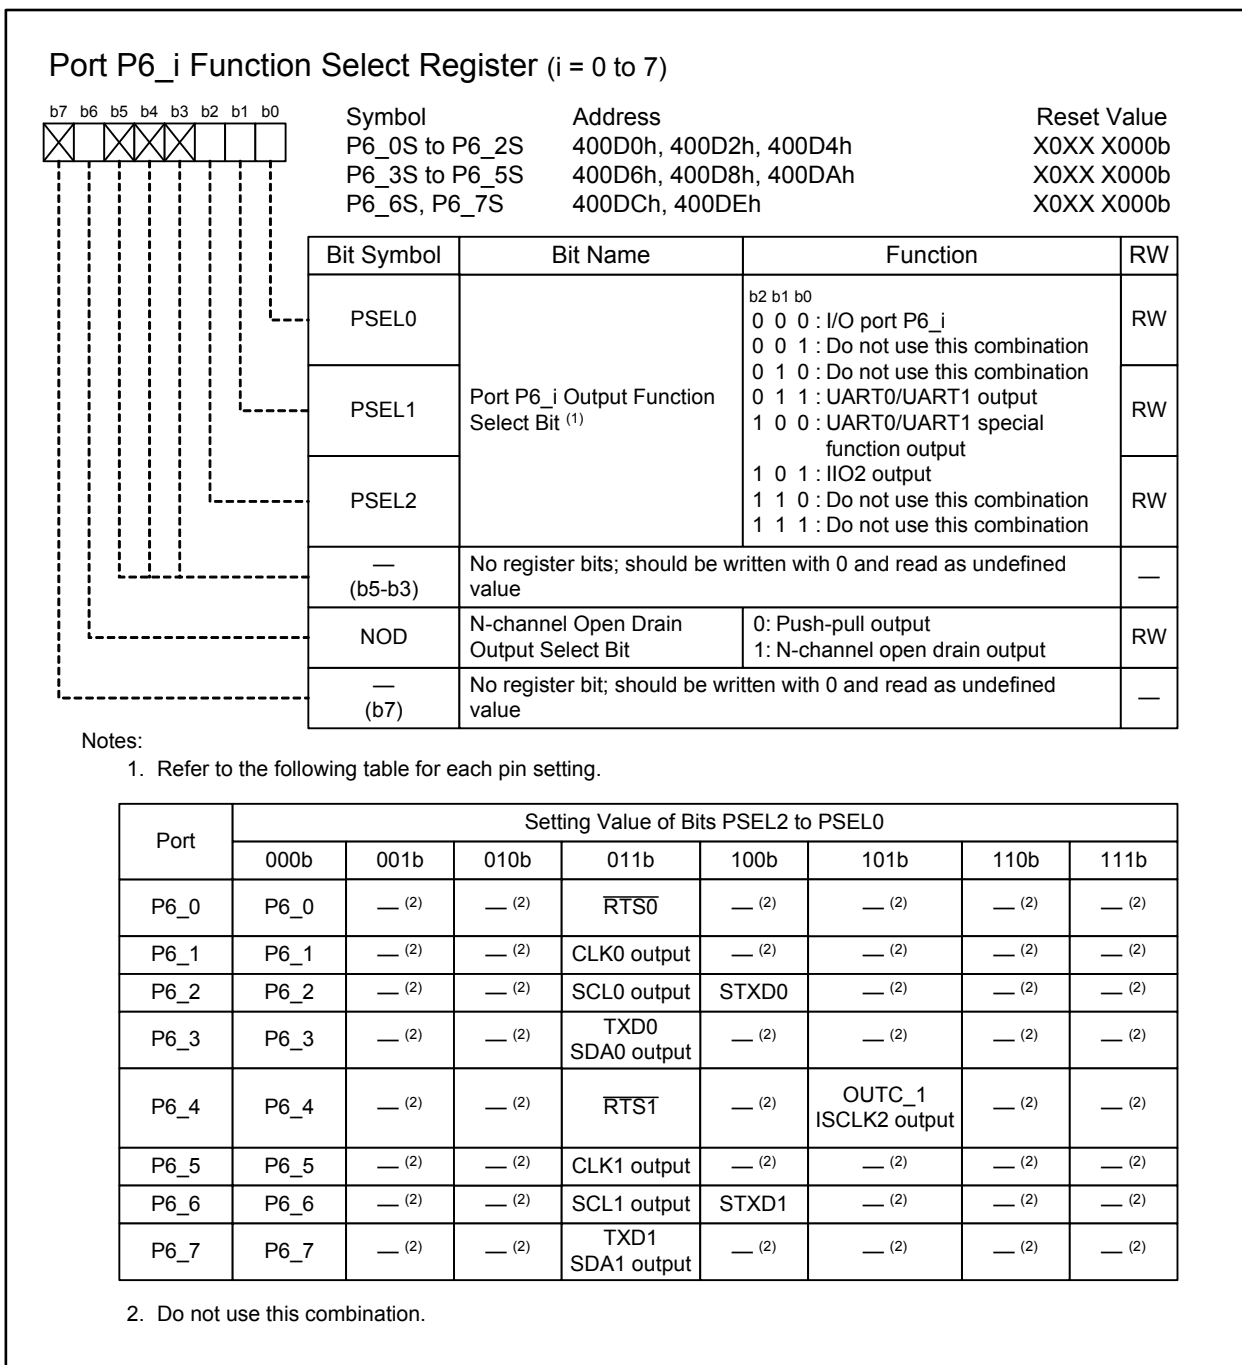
Port P6_i Function Select Register (i = 0 to 7)

b7 b6 b5 b4 b3 b2 b1 b0

| Symbol | Address | Reset Value |
|---|---|---|
| P6_0S to P6_2S | 400D0h, 400D2h, 400D4h | X0XX X000b |
| P6_3S to P6_5S | 400D6h, 400D8h, 400DAh | X0XX X000b |
| P6_6S, P6_7S | 400DCh, 400DEh | X0XX X000b |

| Bit Symbol | Bit Name | Function | RW |
|---|---|---|---|
| PSEL0 | Port P6_i Output Function Select Bit $^{(1)}$ | b2 b1 b0<br>0 0 0 : I/O port P6_i<br>0 0 1 : Do not use this combination<br>0 1 0 : Do not use this combination<br>0 1 1 : UART0/UART1 output<br>1 0 0 : UART0/UART1 special function output<br>1 0 1 : IIO2 output<br>1 1 0 : Do not use this combination<br>1 1 1 : Do not use this combination | RW |
| PSEL1 | | | RW |
| PSEL2 | | | RW |
| — (b5-b3) | No register bits; should be written with 0 and read as undefined value | | — |
| NOD | N-channel Open Drain Output Select Bit | 0: Push-pull output<br>1: N-channel open drain output | RW |
| — (b7) | No register bit; should be written with 0 and read as undefined value | | — |

Notes:
1. Refer to the following table for each pin setting.

| Port | 000b | 001b | 010b | 011b | 100b | 101b | 110b | 111b |
|---|---|---|---|---|---|---|---|---|
| | Setting Value of Bits PSEL2 to PSEL0 | | | | | | | |
| P6_0 | P6_0 | — $^{(2)}$ | — $^{(2)}$ | $\overline{RTS0}$ | — $^{(2)}$ | — $^{(2)}$ | — $^{(2)}$ | — $^{(2)}$ |
| P6_1 | P6_1 | — $^{(2)}$ | — $^{(2)}$ | CLK0 output | — $^{(2)}$ | — $^{(2)}$ | — $^{(2)}$ | — $^{(2)}$ |
| P6_2 | P6_2 | — $^{(2)}$ | — $^{(2)}$ | SCL0 output | STXD0 | — $^{(2)}$ | — $^{(2)}$ | — $^{(2)}$ |
| P6_3 | P6_3 | — $^{(2)}$ | — $^{(2)}$ | TXD0 SDA0 output | — $^{(2)}$ | — $^{(2)}$ | — $^{(2)}$ | — $^{(2)}$ |
| P6_4 | P6_4 | — $^{(2)}$ | — $^{(2)}$ | $\overline{RTS1}$ | — $^{(2)}$ | OUTC_1 ISCLK2 output | — $^{(2)}$ | — $^{(2)}$ |
| P6_5 | P6_5 | — $^{(2)}$ | — $^{(2)}$ | CLK1 output | — $^{(2)}$ | — $^{(2)}$ | — $^{(2)}$ | — $^{(2)}$ |
| P6_6 | P6_6 | — $^{(2)}$ | — $^{(2)}$ | SCL1 output | STXD1 | — $^{(2)}$ | — $^{(2)}$ | — $^{(2)}$ |
| P6_7 | P6_7 | — $^{(2)}$ | — $^{(2)}$ | TXD1 SDA1 output | — $^{(2)}$ | — $^{(2)}$ | — $^{(2)}$ | — $^{(2)}$ |

2. Do not use this combination.